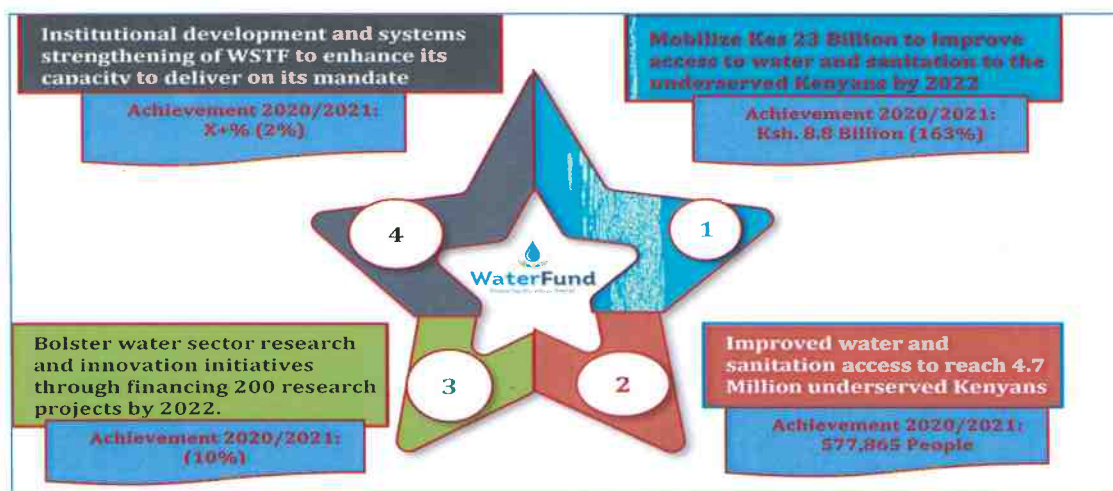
Institutional development and systems strengthening of WSTF to enhance its capacity to deliver on its mandate

Achievement 2020/2021: X+% (2%)

Mobilize Kes 23 Billion to improve access to water and sanitation to the underserved Kenyans by 2022

Achievement 2020/2021: Ksh. 8.8 Billion (163%)

4

1

WaterFund

Bolster water sector research and innovation initiatives through financing 200 research projects by 2022.

3

2

Improved water and sanitation access to reach 4.7 Million underserved Kenyans

Achievement 2020/2021: (10%)

Achievement 2020/2021: 577,865 People